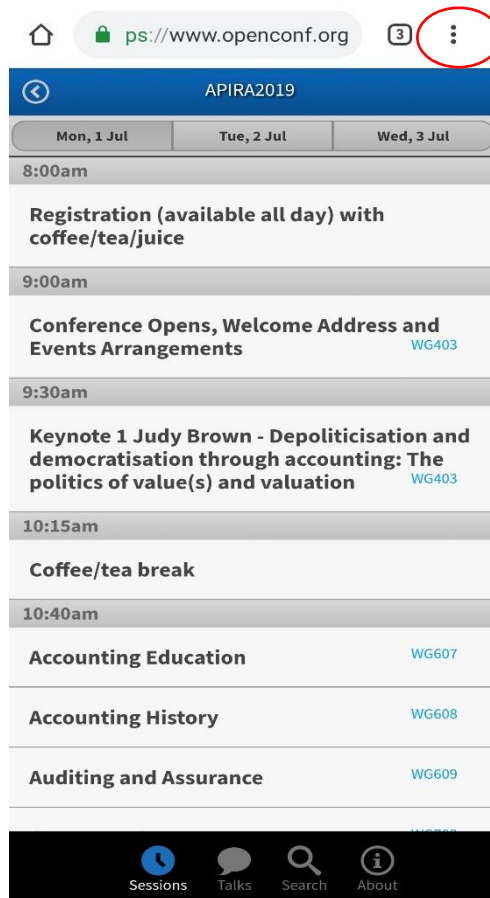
ps://www.openconf.org

3

APIRA2019

Mon, 1 Jul | Tue, 2 Jul | Wed, 3 Jul

8:00am

Registration (available all day) with coffee/tea/juice

9:00am

Conference Opens, Welcome Address and Events Arrangements WG403

9:30am

Keynote 1 Judy Brown - Depoliticisation and democratisation through accounting: The politics of value(s) and valuation WG403

10:15am

Coffee/tea break

10:40am

Accounting Education WG607

Accounting History WG608

Auditing and Assurance WG609

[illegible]

Sessions Talks Search About